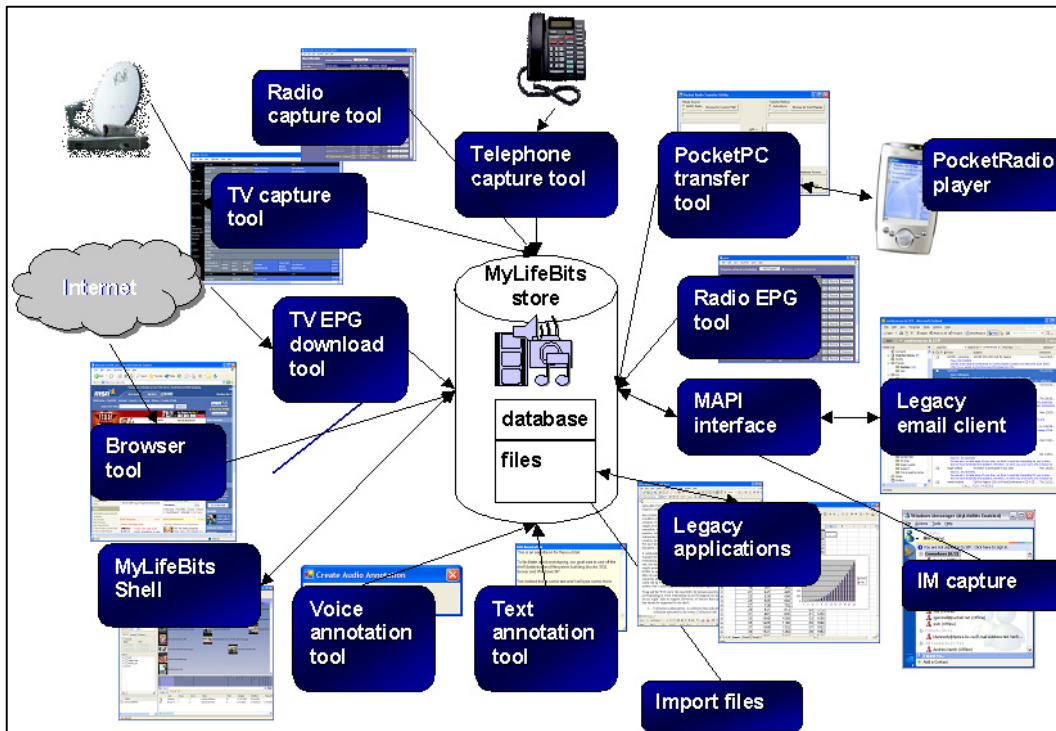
Radio capture tool

Telephone capture tool

PocketPC transfer tool

PocketRadio player

TV capture tool

Internet

MyLifeBits store

Radio EPG tool

TV EPG download tool

database

files

MAPI interface

Legacy email client

Browser tool

Legacy applications

MyLifeBits Shell

Create Audio Annotation

IM capture

Voice annotation tool

Text annotation tool

Import files